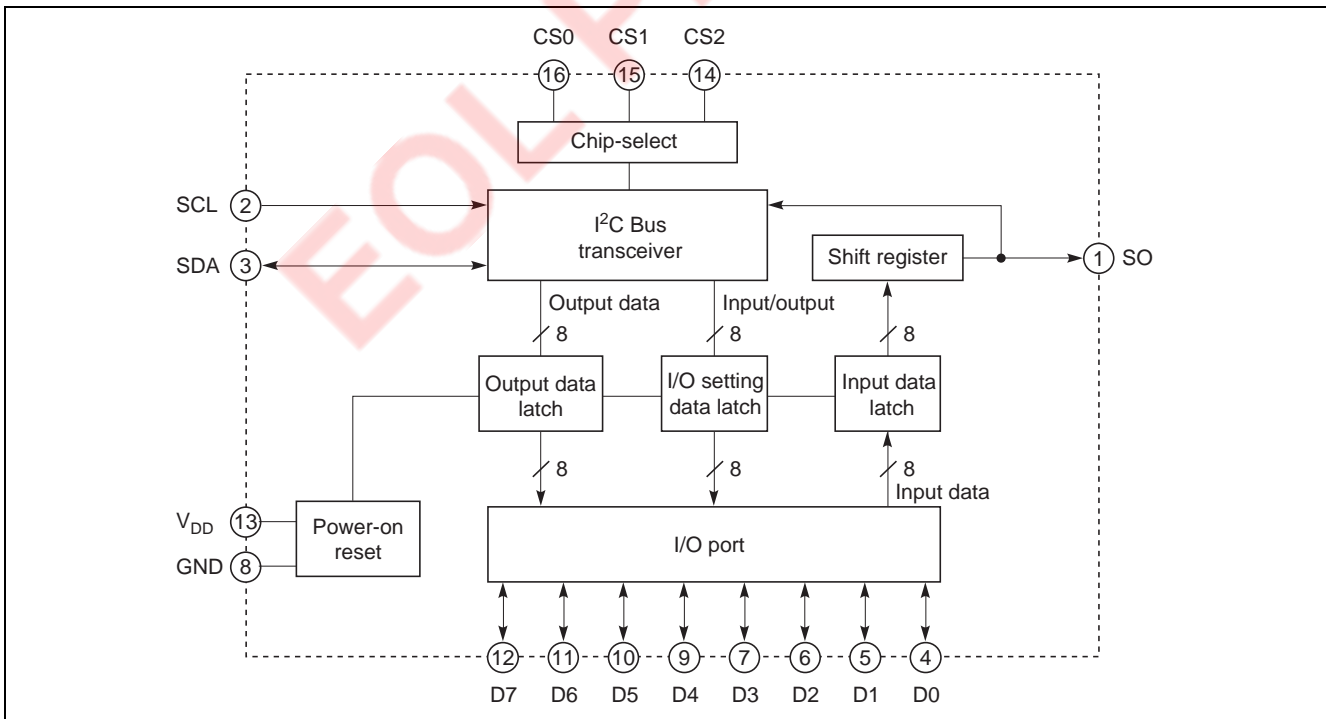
CS0 CS1 CS2

16 15 14

Chip-select

SCL 2

SDA 3

$I^2C$ Bus transceiver

Shift register

1 SO

Output data

Input/output

8

8

8

Output data latch

I/O setting data latch

Input data latch

8

8

8

Input data

$V_{DD}$ 13

GND 8

Power-on reset

I/O port

12 11 10 9 7 6 5 4

D7 D6 D5 D4 D3 D2 D1 D0

EOL